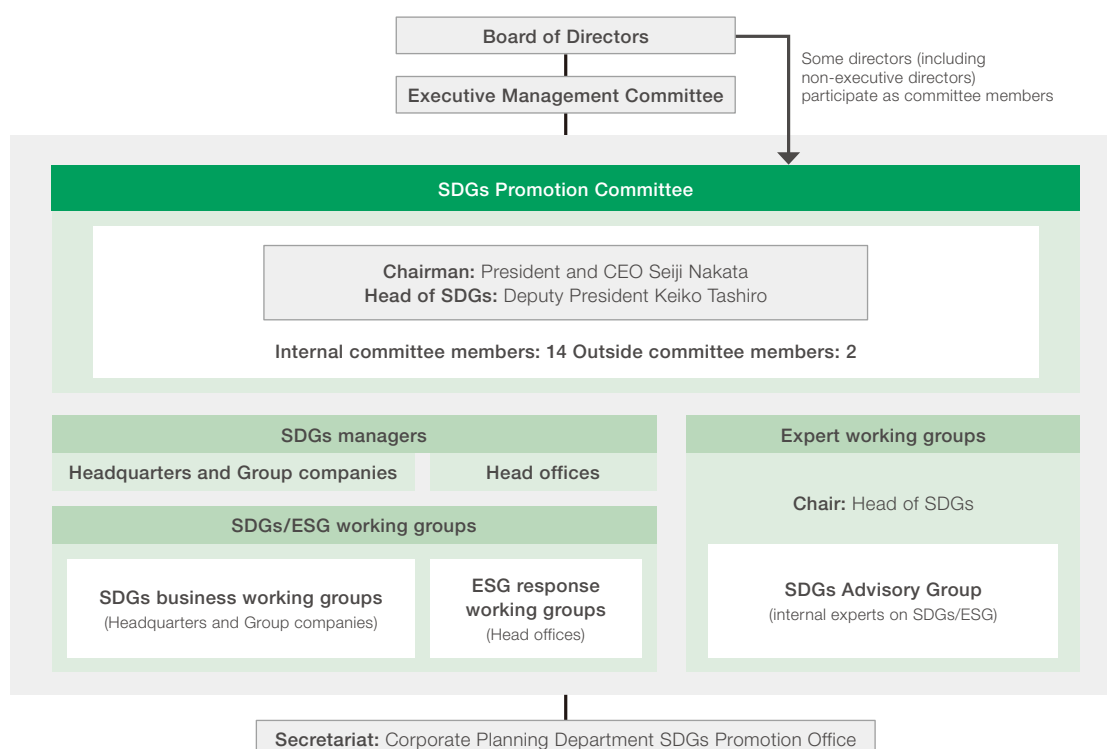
Board of Directors

Some directors (including non-executive directors) participate as committee members

Executive Management Committee

SDGs Promotion Committee

Chairman: President and CEO Seiji Nakata
Head of SDGs: Deputy President Keiko Tashiro

Internal committee members: 14 Outside committee members: 2

SDGs managers

Headquarters and Group companies

Head offices

SDGs/ESG working groups

SDGs business working groups
(Headquarters and Group companies)

ESG response working groups
(Head offices)

Expert working groups

Chair: Head of SDGs

SDGs Advisory Group
(internal experts on SDGs/ESG)

Secretariat: Corporate Planning Department SDGs Promotion Office